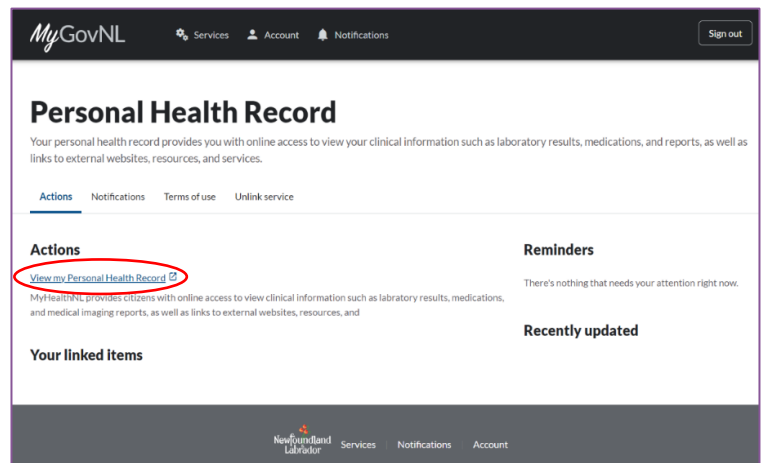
MyGovNL Services Account Notifications Sign out

Personal Health Record

Your personal health record provides you with online access to view your clinical information such as laboratory results, medications, and reports, as well as links to external websites, resources, and services.

Actions Notifications Terms of use Unlink service

Actions

View my Personal Health Record

MyHealthNL provides citizens with online access to view clinical information such as labratory results, medications, and medical imaging reports, as well as links to external websites, resources, and

Your linked items

Reminders

There's nothing that needs your attention right now.

Recently updated

Newfoundland Labrador Services Notifications Account